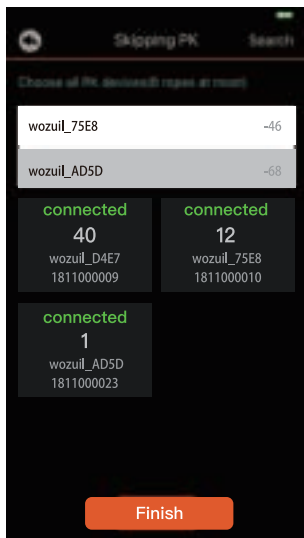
Skipping PK

Search

Choose all PK devices(6 ropes at most)

wozuil_75E8 -46

wozuil_AD5D -68

connected
40
wozuil_D4E7
1811000009

connected
12
wozuil_75E8
1811000010

connected
1
wozuil_AD5D
1811000023

Finish